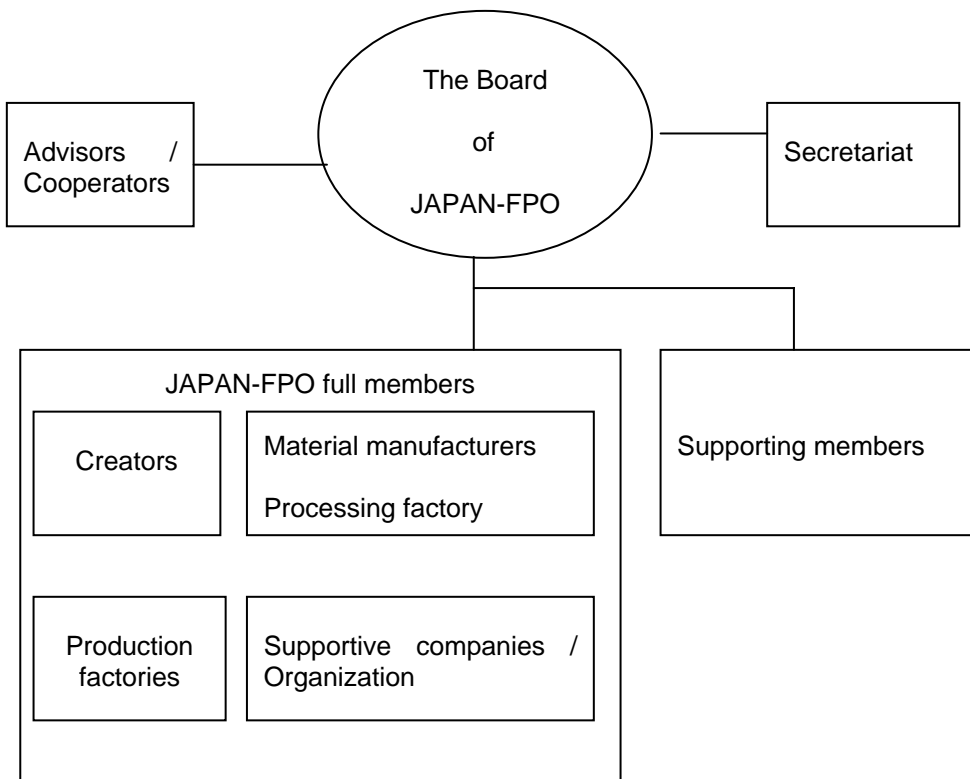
The Board of JAPAN-FPO

Advisors / Cooperators

Secretariat

JAPAN-FPO full members

Creators

Material manufacturers

Processing factory

Production factories

Supportive companies / Organization

Supporting members